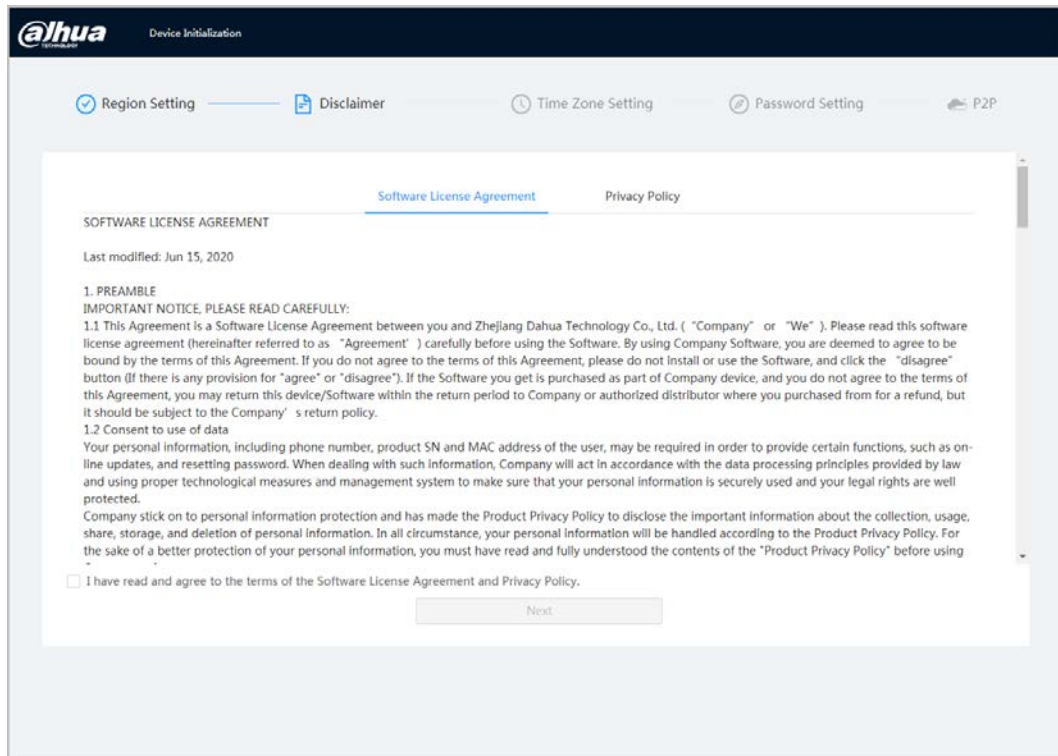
alhua
TECHNOLOGY

Device Initialization

Region Setting

Disclaimer

Time Zone Setting

Password Setting

P2P

Software License Agreement

Privacy Policy

SOFTWARE LICENSE AGREEMENT

Last modified: Jun 15, 2020

1. PREAMBLE
IMPORTANT NOTICE, PLEASE READ CAREFULLY:
1.1 This Agreement is a Software License Agreement between you and Zhejiang Dahua Technology Co., Ltd. ("Company" or "We"). Please read this software license agreement (hereinafter referred to as "Agreement") carefully before using the Software. By using Company Software, you are deemed to agree to be bound by the terms of this Agreement. If you do not agree to the terms of this Agreement, please do not install or use the Software, and click the "disagree" button (If there is any provision for "agree" or "disagree"). If the Software you get is purchased as part of Company device, and you do not agree to the terms of this Agreement, you may return this device/Software within the return period to Company or authorized distributor where you purchased from for a refund, but it should be subject to the Company' s return policy.
1.2 Consent to use of data
Your personal information, including phone number, product SN and MAC address of the user, may be required in order to provide certain functions, such as online updates, and resetting password. When dealing with such information, Company will act in accordance with the data processing principles provided by law and using proper technological measures and management system to make sure that your personal information is securely used and your legal rights are well protected.
Company stick on to personal information protection and has made the Product Privacy Policy to disclose the important information about the collection, usage, share, storage, and deletion of personal information. In all circumstance, your personal information will be handled according to the Product Privacy Policy. For the sake of a better protection of your personal information, you must have read and fully understood the contents of the "Product Privacy Policy" before using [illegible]

I have read and agree to the terms of the Software License Agreement and Privacy Policy.

Next